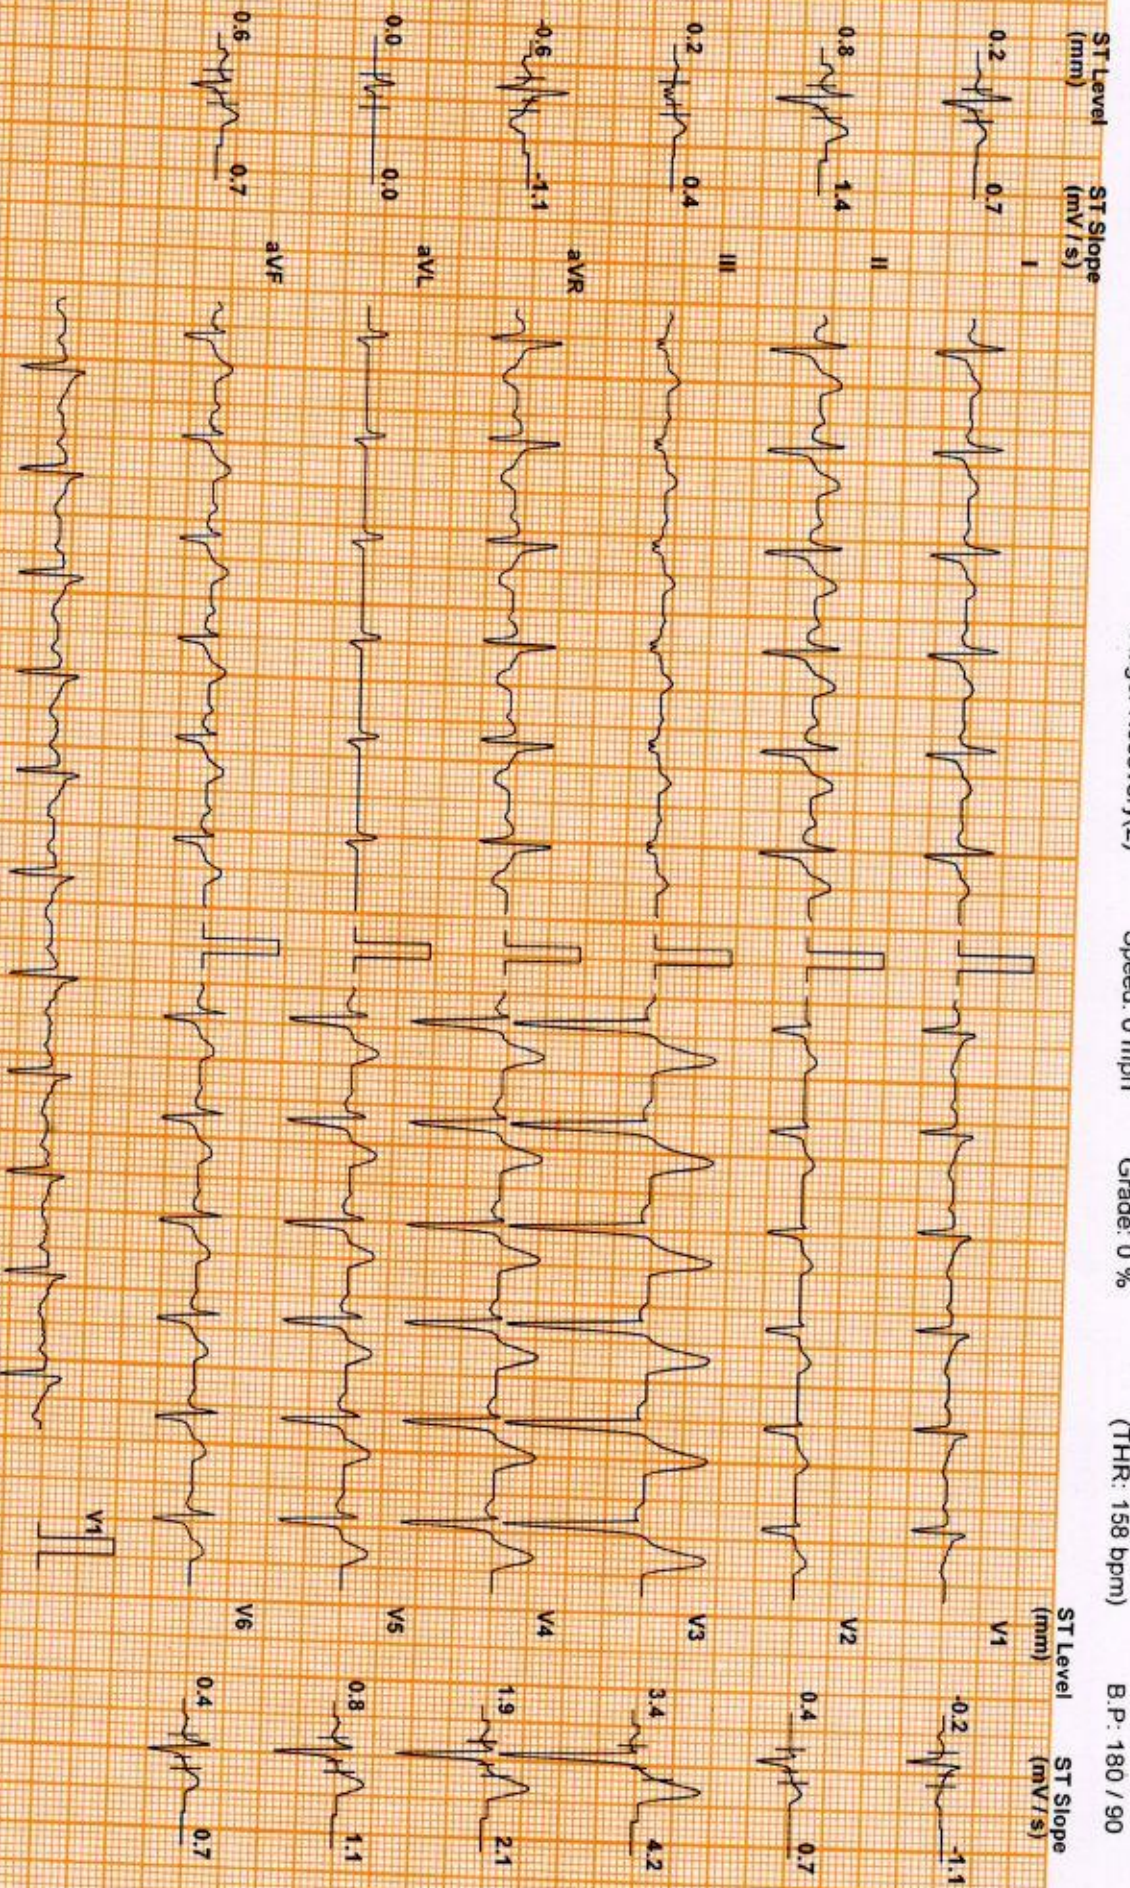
ST Level (mm) | ST Slope (mV / s)

0.2 0.7 I
0.8 1.4 II
0.2 0.4 III
-0.6 -1.1 aVR
0.0 0.0 aVL
0.6 0.7 aVF

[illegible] Speed: 0 mph Grade: 0 % (THR: 158 bpm) B.P: 180 / 90

ST Level (mm) ST Slope (mV / s)
V1 -0.2 -1.1
V2 0.4 0.7
V3 3.4 4.2
V4 1.9 2.1
V5 0.8 1.1
V6 0.4 0.7

V1